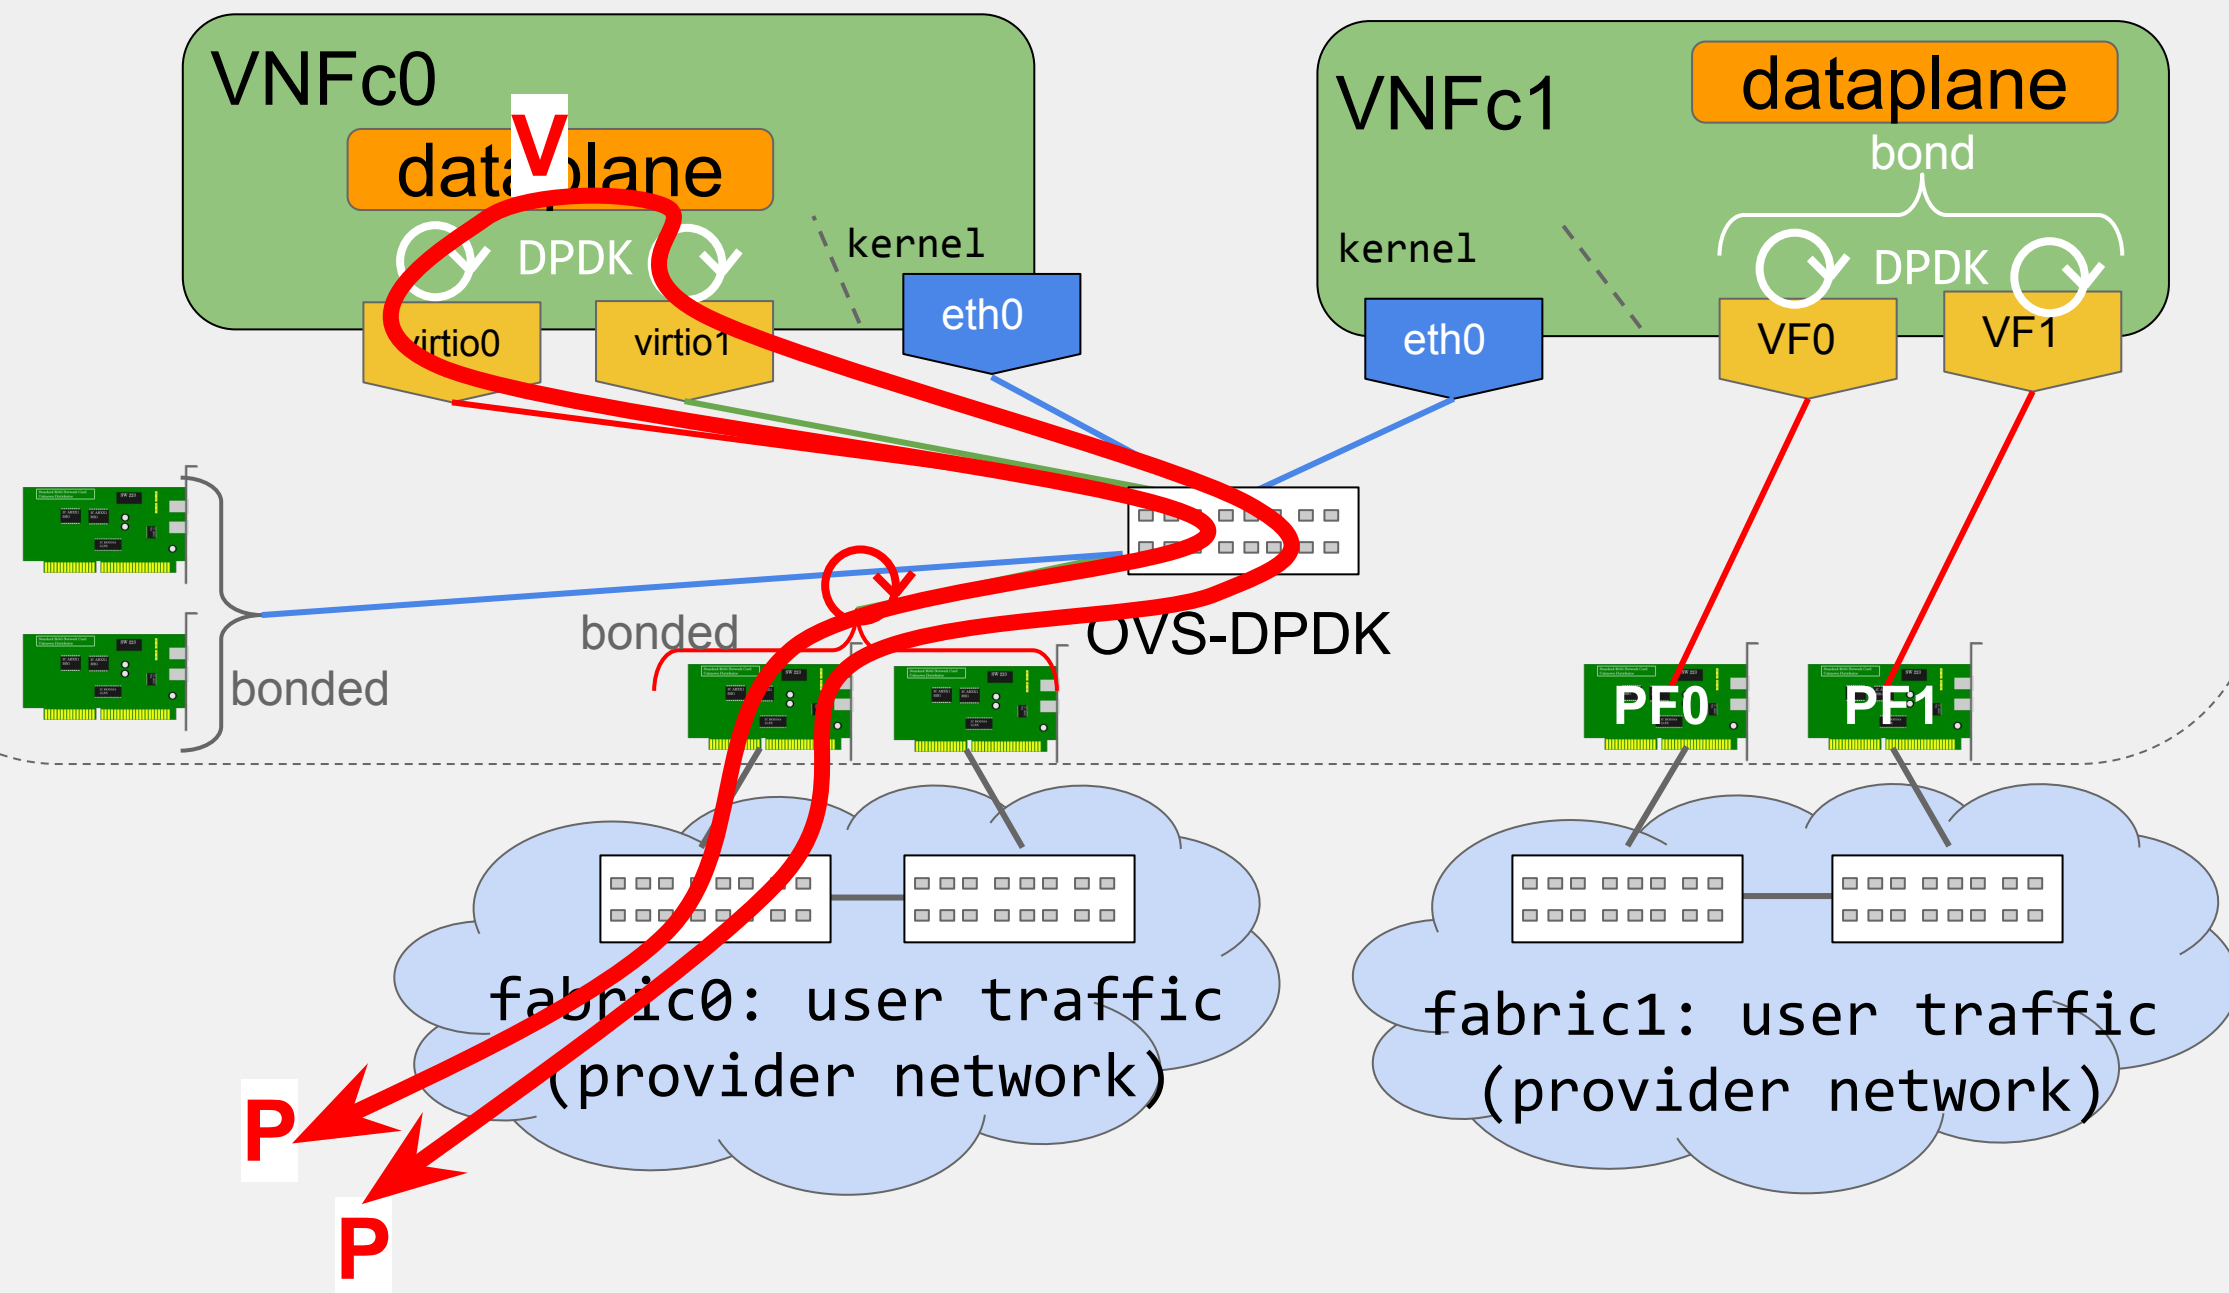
VNFc0

V

dataplane

DPDK

kernel

eth0

virtio0

virtio1

VNFc1

dataplane

bond

kernel

DPDK

eth0

VF0

VF1

bonded

bonded

OVS-DPDK

PF0

PF1

fabric0: user traffic (provider network)

fabric1: user traffic (provider network)

P

P